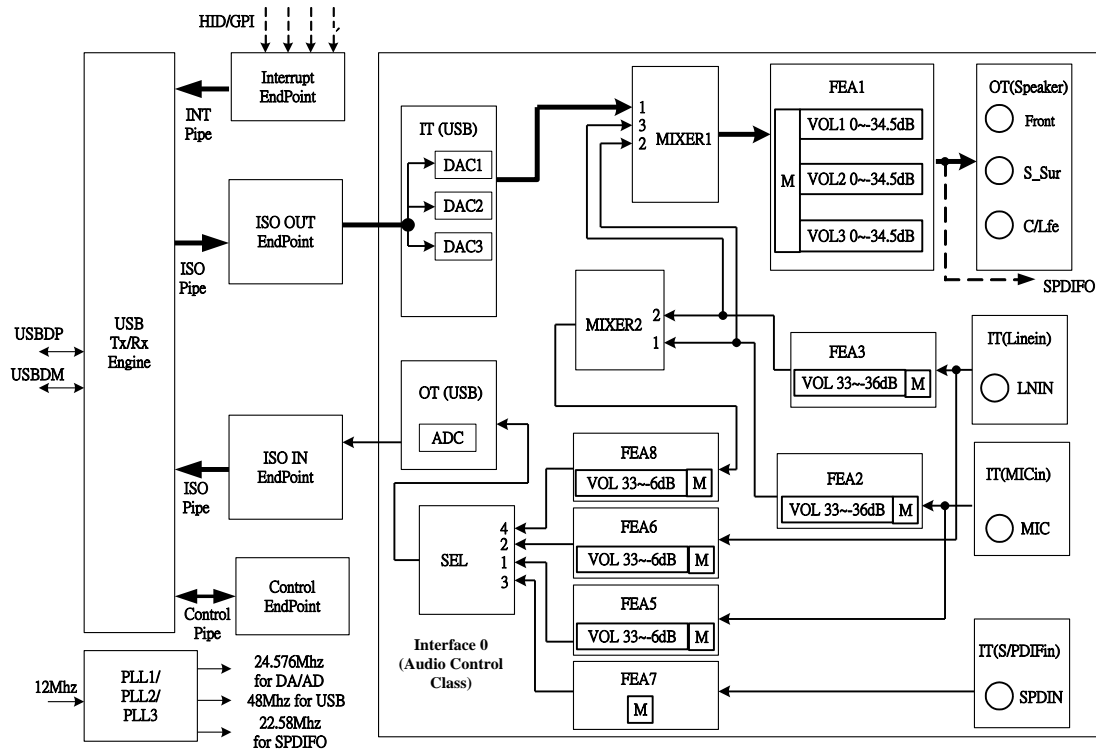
HID/GPI

Interrupt EndPoint

INT Pipe

USB Tx/Rx Engine

USBDP

USBDM

ISO OUT EndPoint

ISO Pipe

ISO IN EndPoint

ISO Pipe

Control EndPoint

Control Pipe

12Mhz

PLL1/ PLL2/ PLL3

24.576Mhz for DA/AD

48Mhz for USB

22.58Mhz for SPDIFO

IT (USB)

DAC1

DAC2

DAC3

MIXER1

1
3
2

FEA1

M

VOL1 0~-34.5dB

VOL2 0~-34.5dB

VOL3 0~-34.5dB

OT(Speaker)

Front

S_Sur

C/Lfe

SPDIFO

MIXER2

2
1

FEA3

VOL 33~-36dB

M

IT(Linein)

LNIN

OT (USB)

ADC

FEA8

VOL 33~-6dB

M

FEA2

VOL 33~-36dB

M

IT(MICin)

MIC

SEL

4
2
1
3

FEA6

VOL 33~-6dB

M

FEA5

VOL 33~-6dB

M

Interface 0 (Audio Control Class)

FEA7

M

IT(S/PDIFin)

SPDIN